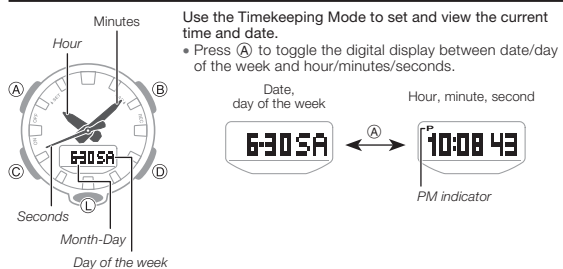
Minutes
Hour
Ⓐ
Ⓑ
Ⓒ
Ⓓ
6·30SA
Ⓛ
Seconds
Month-Day
Day of the week

Use the Timekeeping Mode to set and view the current time and date.

• Press Ⓐ to toggle the digital display between date/day of the week and hour/minutes/seconds.

Date, day of the week
6·30SA
Ⓐ
Hour, minute, second
P
10:08 43
PM indicator